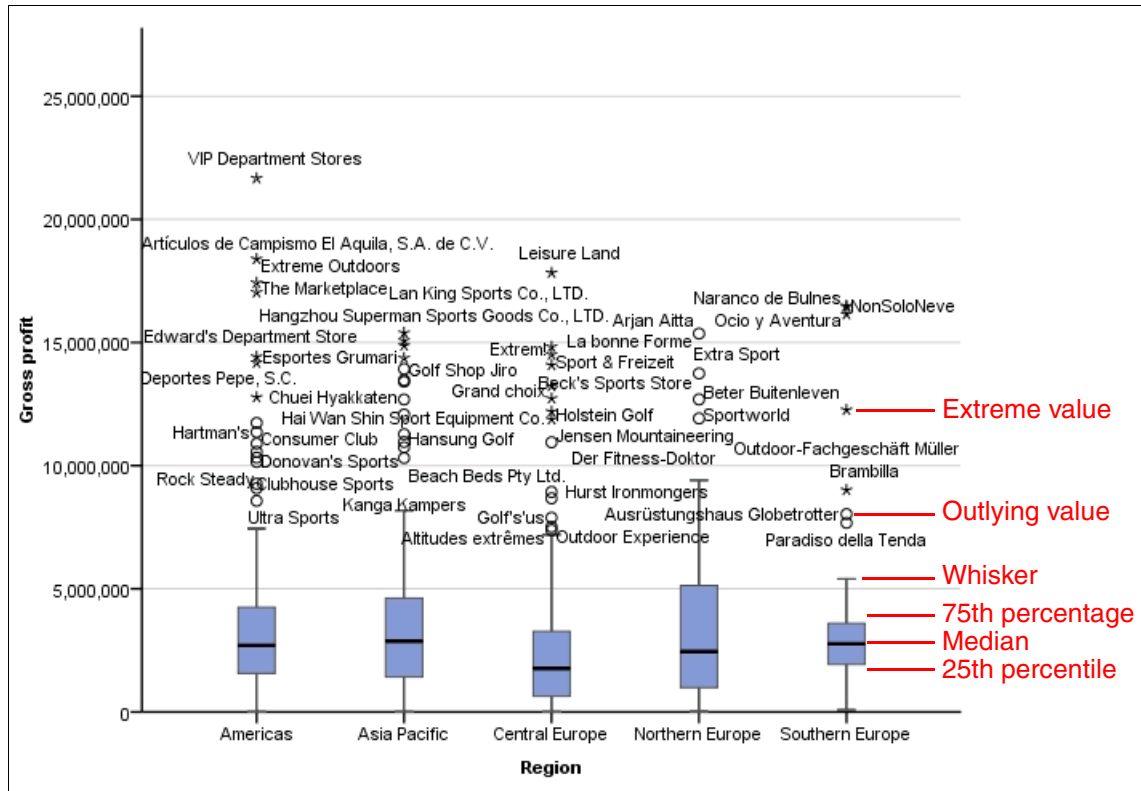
Gross profit

25,000,000
20,000,000
15,000,000
10,000,000
5,000,000
0

VIP Department Stores
Artículos de Campismo El Aquila, S.A. de C.V.
Extreme Outdoors
The Marketplace
Edward's Department Store
Esportes Grumari
Deportes Pepe, S.C.
Chuei Hyakkaten
Hartman's
Consumer Club
Donovan's Sports
Rock Steady
Clubhouse Sports
Ultra Sports
Lan King Sports Co., LTD.
Hangzhou Superman Sports Goods Co., LTD.
Golf Shop Jiro
Hai Wan Shin Sport Equipment Co.
Hansung Golf
Kanga Kampers
Beach Beds Pty Ltd.
Leisure Land
Extrem!
La bonne Forme
Sport & Freizeit
Grand choix
Beck's Sports Store
Holstein Golf
Jensen Mountaineering
Der Fitness-Doktor
Hurst Ironmongers
Golf's'us
Altitudes extrêmes
Outdoor Experience
Arjan Aitta
Extra Sport
Beter Buitenleven
Sportworld
Ausrüstungshaus Globetrotter
Naranco de Bulnes
NonSoloNeve
Ocio y Aventura
Outdoor-Fachgeschäft Müller
Brambilla
Paradiso della Tenda

Extreme value
Outlying value
Whisker
75th percentage
Median
25th percentile

Americas
Asia Pacific
Central Europe
Northern Europe
Southern Europe

Region